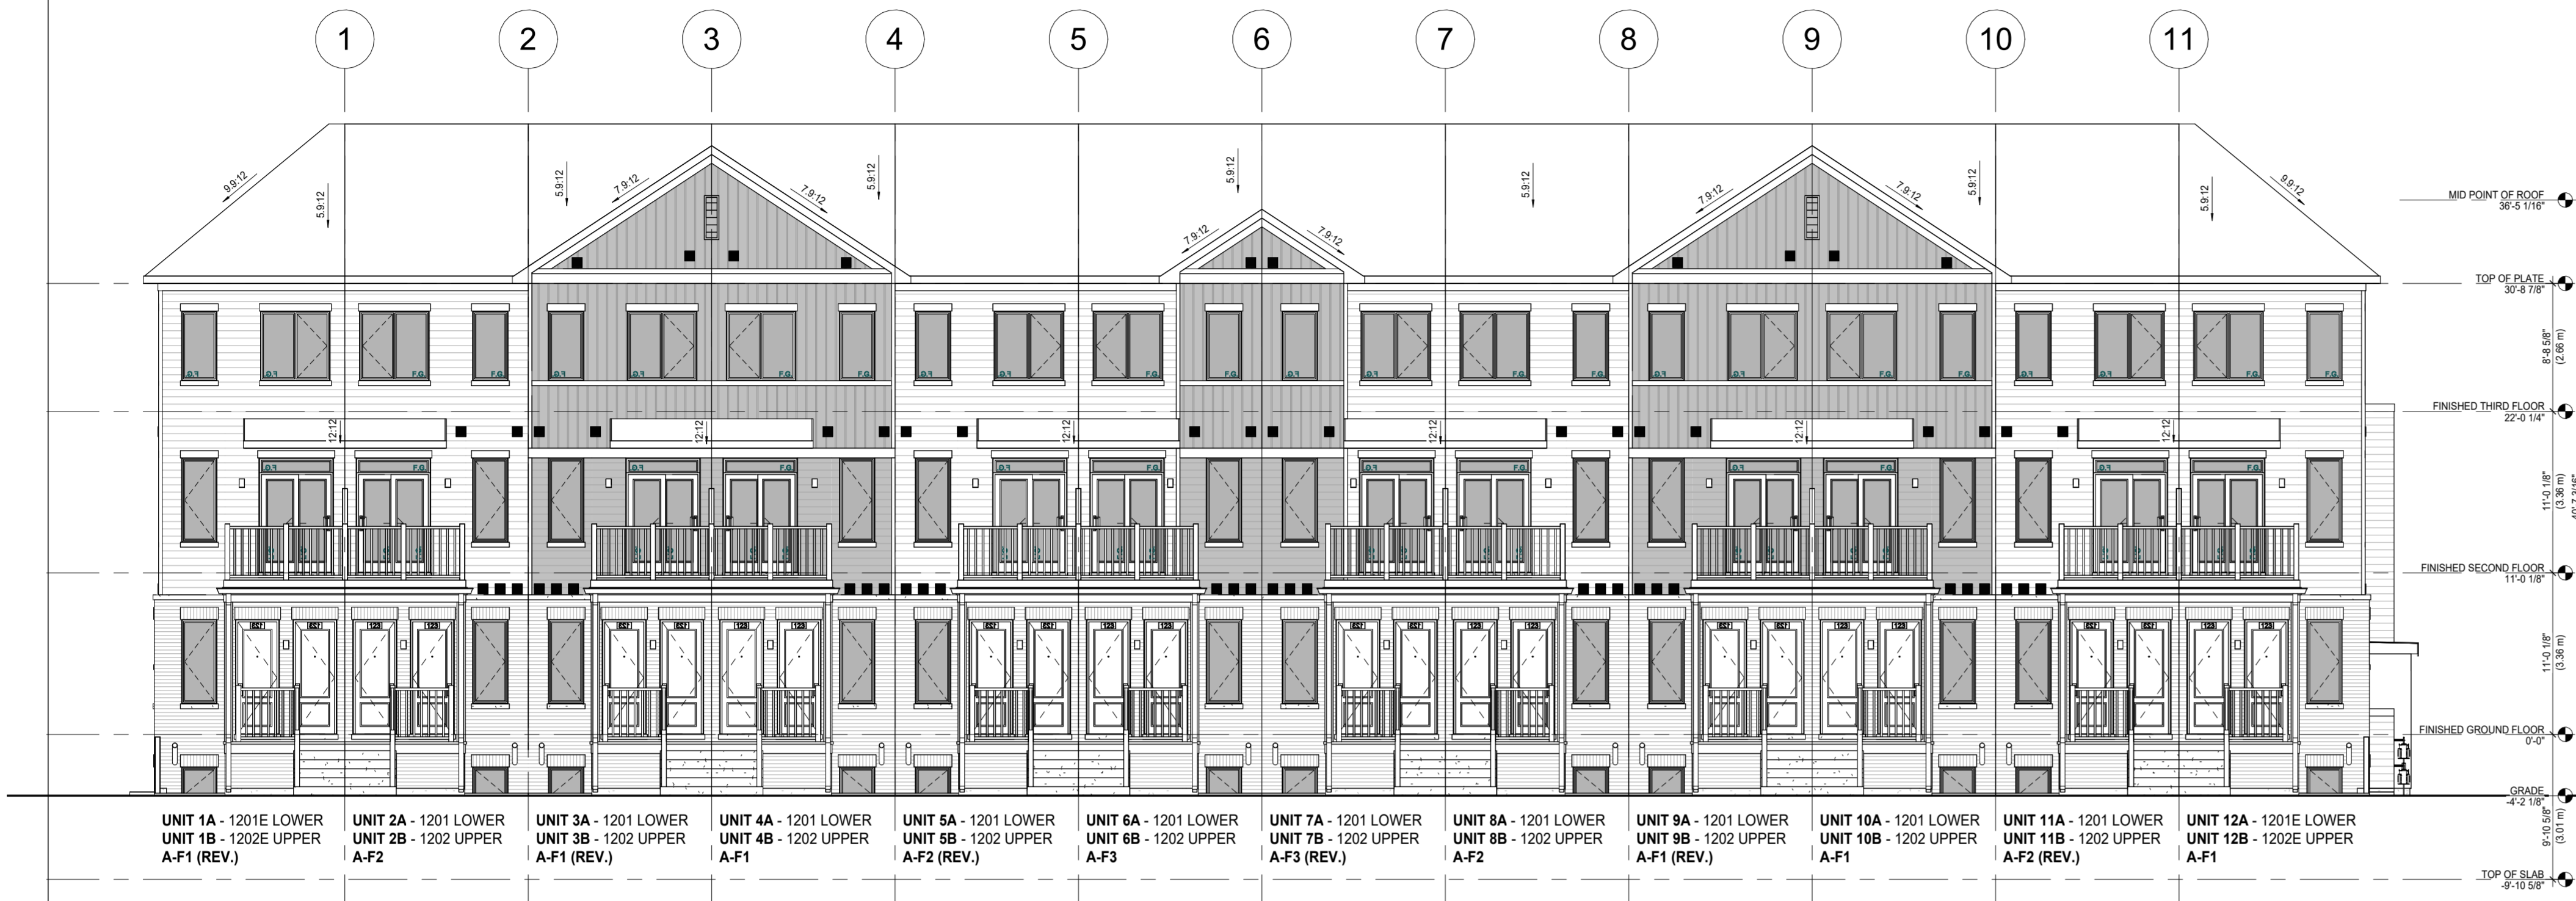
1 2 3 4 5 6 7 8 9 10 11

9.9:12 5.9:12 5.9:12 7.9:12 7.9:12 5.9:12 5.9:12 7.9:12 7.9:12 5.9:12 7.9:12 7.9:12 5.9:12 5.9:12 9.9:12

MID POINT OF ROOF
36'-5 1/16"

TOP OF PLATE
30'-8 7/8"

8'-8 5/8"
(2.66 m)

FINISHED THIRD FLOOR
22'-0 1/4"

11'-0 1/8"
(3.36 m)

FINISHED SECOND FLOOR
11'-0 1/8"

11'-0 1/8"
(3.36 m)

FINISHED GROUND FLOOR
0'-0"

GRADE
-4'-2 1/8"

9'-10 5/8"
(3.01 m)

TOP OF SLAB
-9'-10 5/8"

12:12 12:12 12:12 12:12 12:12 12:12 12:12

F.G. F.G. F.G. F.G. F.G. F.G. F.G. F.G. F.G. F.G. F.G. F.G.

123 123 123 123 123 123 123 123 123 123 123 123

UNIT 1A - 1201E LOWER
UNIT 1B - 1202E UPPER
A-F1 (REV.)

UNIT 2A - 1201 LOWER
UNIT 2B - 1202 UPPER
A-F2

UNIT 3A - 1201 LOWER
UNIT 3B - 1202 UPPER
A-F1 (REV.)

UNIT 4A - 1201 LOWER
UNIT 4B - 1202 UPPER
A-F1

UNIT 5A - 1201 LOWER
UNIT 5B - 1202 UPPER
A-F2 (REV.)

UNIT 6A - 1201 LOWER
UNIT 6B - 1202 UPPER
A-F3

UNIT 7A - 1201 LOWER
UNIT 7B - 1202 UPPER
A-F3 (REV.)

UNIT 8A - 1201 LOWER
UNIT 8B - 1202 UPPER
A-F2

UNIT 9A - 1201 LOWER
UNIT 9B - 1202 UPPER
A-F1 (REV.)

UNIT 10A - 1201 LOWER
UNIT 10B - 1202 UPPER
A-F1

UNIT 11A - 1201 LOWER
UNIT 11B - 1202 UPPER
A-F2 (REV.)

UNIT 12A - 1201E LOWER
UNIT 12B - 1202E UPPER
A-F1